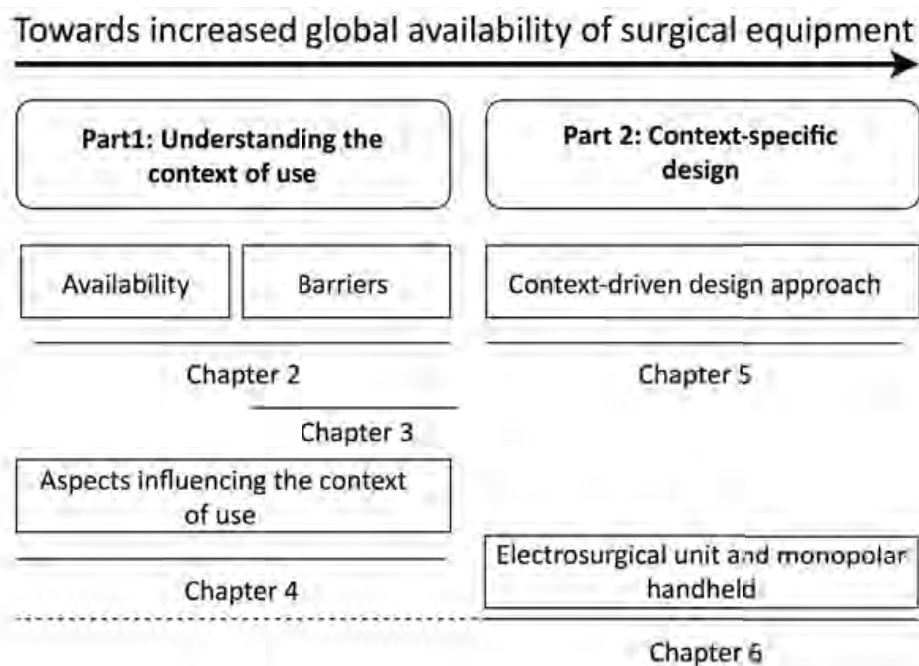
Towards increased global availability of surgical equipment

Part1: Understanding the context of use

Part 2: Context-specific design

Availability

Barriers

Context-driven design approach

Chapter 2

Chapter 5

Chapter 3

Aspects influencing the context of use

Electrosurgical unit and monopolar handheld

Chapter 4

Chapter 6